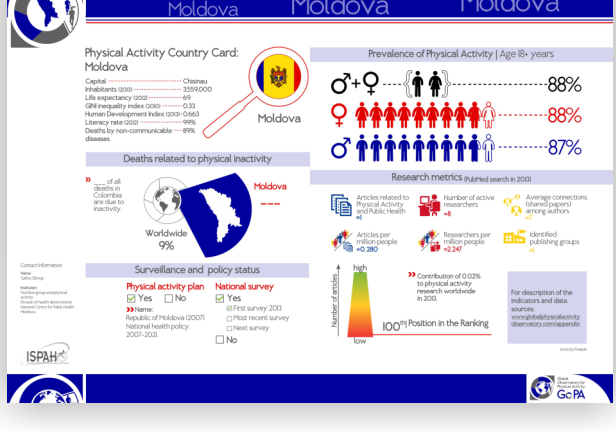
Moldova Moldova Moldova

Physical Activity Country Card: Moldova

Capital ············ Chisinau
Inhabitants (2013) ············ 3,559,000
Life expectancy (2012) ············ 69
GINI inequality index (2010) ············ 0.33
Human Development Index (2013) ············ 0.663
Literacy rate (2012) ············ 99%
Deaths by non-communicable ············ 89%
diseases

Moldova

Prevalence of Physical Activity | Age 18+ years

♂+♀ 88%
♀ 88%
♂ 87%

Deaths related to physical inactivity

» ___ of all deaths in Colombia are due to inactivity.

Moldova
---

Worldwide
9%

Research metrics (PubMed search in 2013)

Articles related to Physical Activity and Public Health
=1

Number of active researchers
=8

Average connections (shared papers) among authors
=0

Articles per million people
=0.280

Researchers per million people
=2.247

Identified publishing groups
=1

high
Number of articles
low

» Contribution of 0.02% to physical activity research worldwide in 2013.

100th Position in the Ranking

For description of the indicators and data sources: www.globalphysicalactivityobservatory.com/appendix

Surveillance and policy status

Physical activity plan
☑ Yes ☐ No
»Name:
Republic of Moldova (2007)
National health policy: 2007-2021

National survey
☑ Yes
☑ First survey: 2013
☐ Most recent survey
☐ Next survey
☐ No

Contact information
Name:
Galina Obreja
Institution:
Nicolae Testemitanu State University of Medicine and Pharmacy
Division of health determinants
National Centre for Public Health
Moldova

ISPAH

Icons by Freepik

Global Observatory for Physical Activity
GoPA